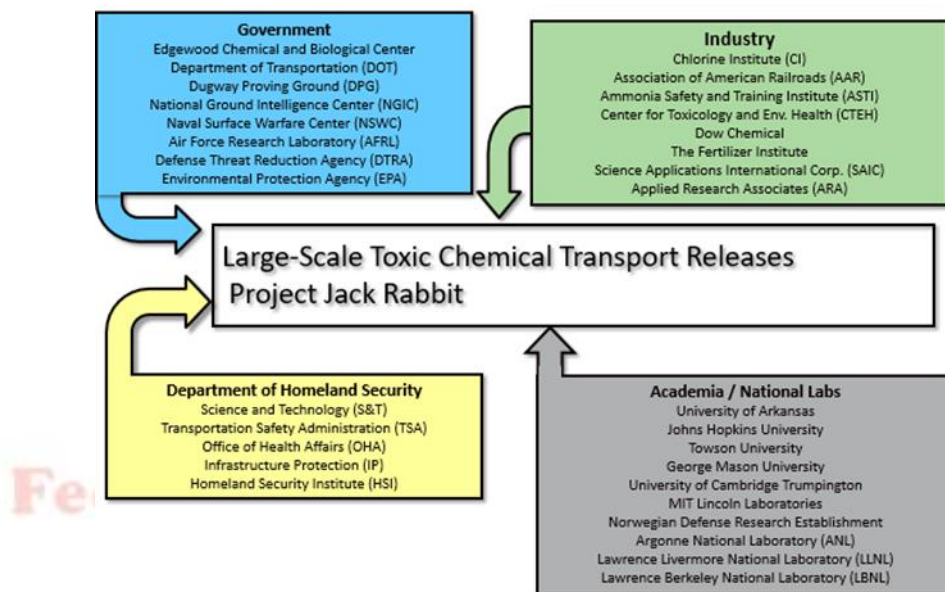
Government
Edgewood Chemical and Biological Center
Department of Transportation (DOT)
Dugway Proving Ground (DPG)
National Ground Intelligence Center (NGIC)
Naval Surface Warfare Center (NSWC)
Air Force Research Laboratory (AFRL)
Defense Threat Reduction Agency (DTRA)
Environmental Protection Agency (EPA)

Industry
Chlorine Institute (CI)
Association of American Railroads (AAR)
Ammonia Safety and Training Institute (ASTI)
Center for Toxicology and Env. Health (CTEH)
Dow Chemical
The Fertilizer Institute
Science Applications International Corp. (SAIC)
Applied Research Associates (ARA)

Large-Scale Toxic Chemical Transport Releases
Project Jack Rabbit

Department of Homeland Security
Science and Technology (S&T)
Transportation Safety Administration (TSA)
Office of Health Affairs (OHA)
Infrastructure Protection (IP)
Homeland Security Institute (HSI)

Fe

Academia / National Labs
University of Arkansas
Johns Hopkins University
Towson University
George Mason University
University of Cambridge Trumpington
MIT Lincoln Laboratories
Norwegian Defense Research Establishment
Argonne National Laboratory (ANL)
Lawrence Livermore National Laboratory (LLNL)
Lawrence Berkeley National Laboratory (LBNL)